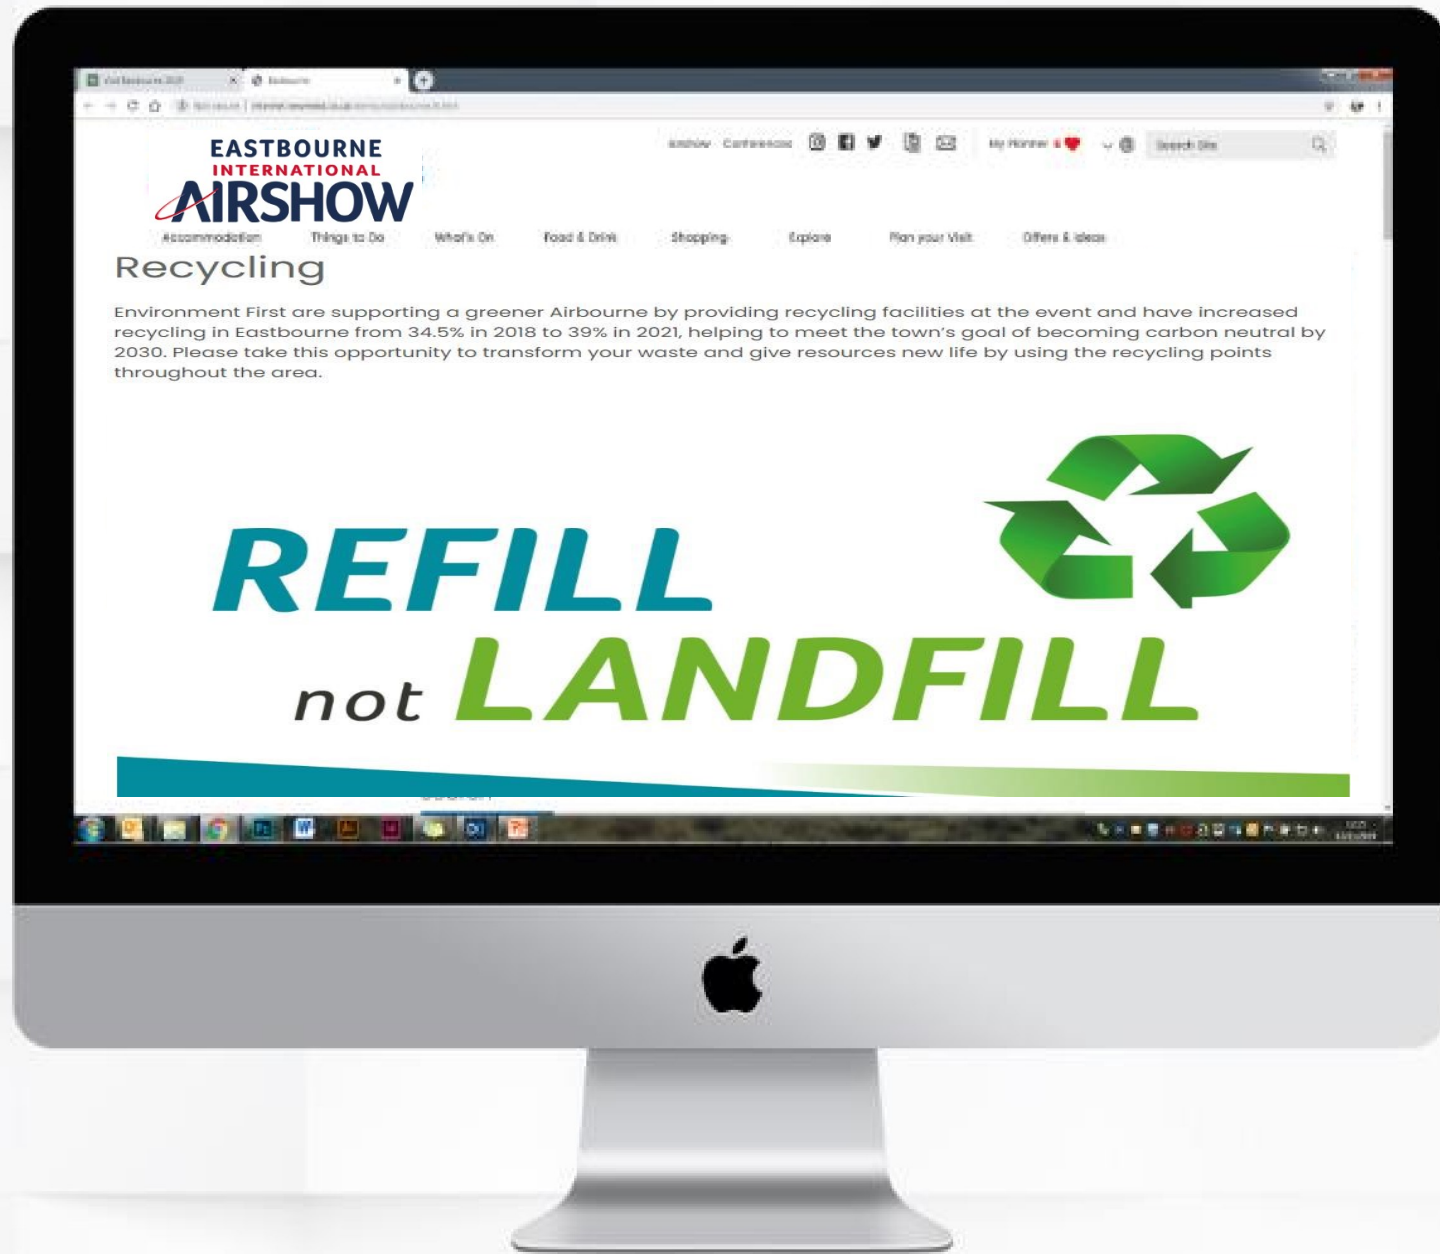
EASTBOURNE INTERNATIONAL AIRSHOW

Airshow Conferences

My Planner

Search Site

Accommodation Things to Do What's On Food & Drink Shopping Explore Plan your Visit Offers & Ideas

Recycling

Environment First are supporting a greener Airbourne by providing recycling facilities at the event and have increased recycling in Eastbourne from 34.5% in 2018 to 39% in 2021, helping to meet the town's goal of becoming carbon neutral by 2030. Please take this opportunity to transform your waste and give resources new life by using the recycling points throughout the area.

REFILL not LANDFILL